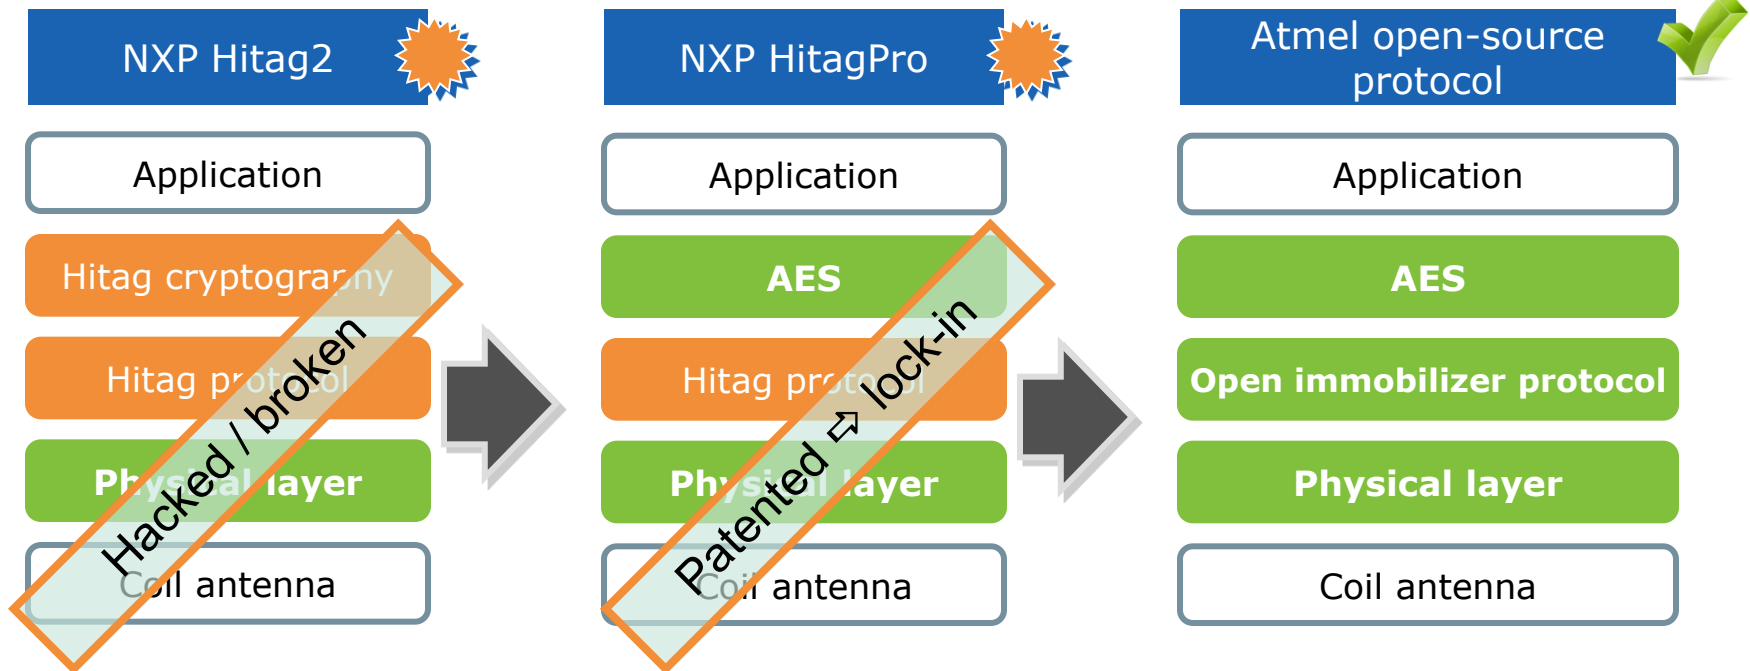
NXP Hitag2

Application

Hitag cryptography

Hitag protocol

Physical layer

Coil antenna

Hacked / broken

NXP HitagPro

Application

AES

Hitag protocol

Physical layer

Coil antenna

Patented ⇨ lock-in

Atmel open-source protocol

Application

AES

Open immobilizer protocol

Physical layer

Coil antenna